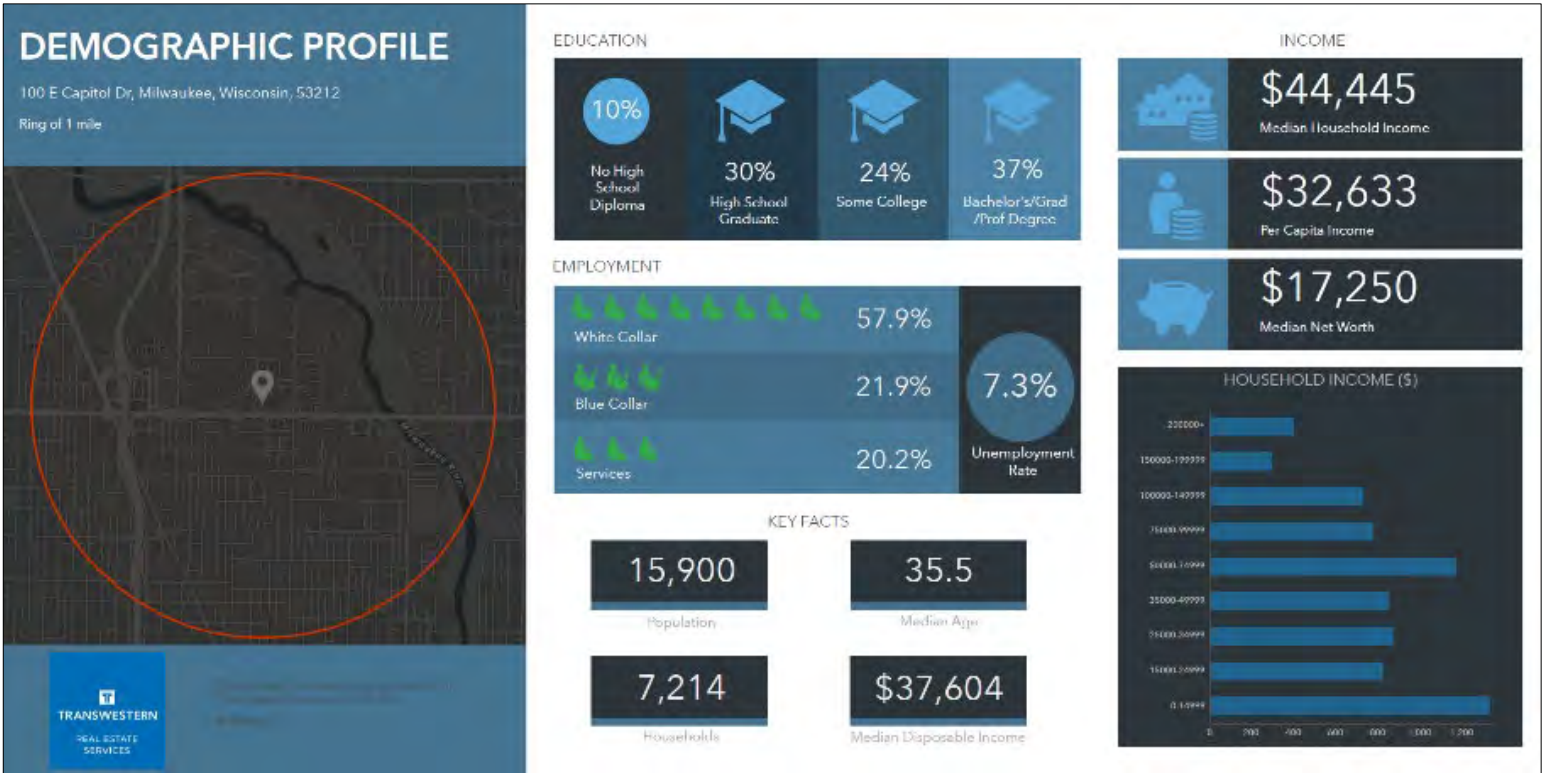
DEMOGRAPHIC PROFILE

100 E Capitol Dr, Milwaukee, Wisconsin, 53212

Ring of 1 mile

TRANSWESTERN

REAL ESTATE SERVICES

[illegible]

EDUCATION

10%

No High School Diploma

30%

High School Graduate

24%

Some College

37%

Bachelor's/Grad /Prof Degree

EMPLOYMENT

White Collar

57.9%

Blue Collar

21.9%

Services

20.2%

7.3%

Unemployment Rate

KEY FACTS

15,900

Population

35.5

Median Age

7,214

Households

$37,604

Median Disposable Income

INCOME

$44,445

Median Household Income

$32,633

Per Capita Income

$17,250

Median Net Worth

HOUSEHOLD INCOME ($)

200000+

150000-199999

100000-149999

75000-99999

50000-74999

35000-49999

25000-34999

15000-24999

0-14999

0 200 400 600 800 1,000 1,200